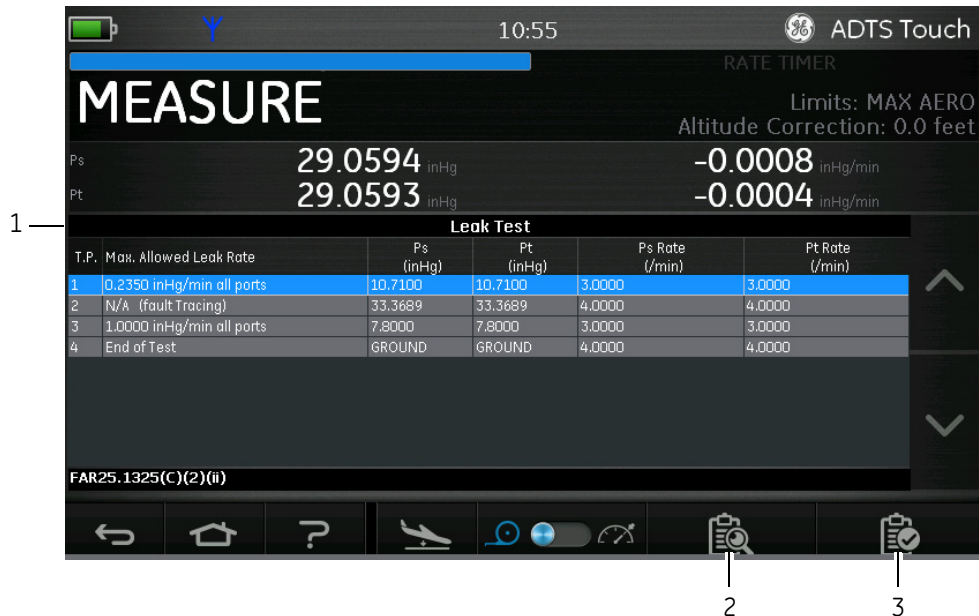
10:55

ADTS Touch

RATE TIMER

MEASURE

Limits: MAX AERO
Altitude Correction: 0.0 feet

Ps 29.0594 inHg -0.0008 inHg/min
Pt 29.0593 inHg -0.0004 inHg/min

1

Leak Test

| T.P. | Max. Allowed Leak Rate | Ps (inHg) | Pt (inHg) | Ps Rate (/min) | Pt Rate (/min) |
|---|---|---|---|---|---|
| 1 | 0.2350 inHg/min all ports | 10.7100 | 10.7100 | 3.0000 | 3.0000 |
| 2 | N/A (fault Tracing) | 33.3689 | 33.3689 | 4.0000 | 4.0000 |
| 3 | 1.0000 inHg/min all ports | 7.8000 | 7.8000 | 3.0000 | 3.0000 |
| 4 | End of Test | GROUND | GROUND | 4.0000 | 4.0000 |

FAR25.1325(C)(2)(ii)

2 3